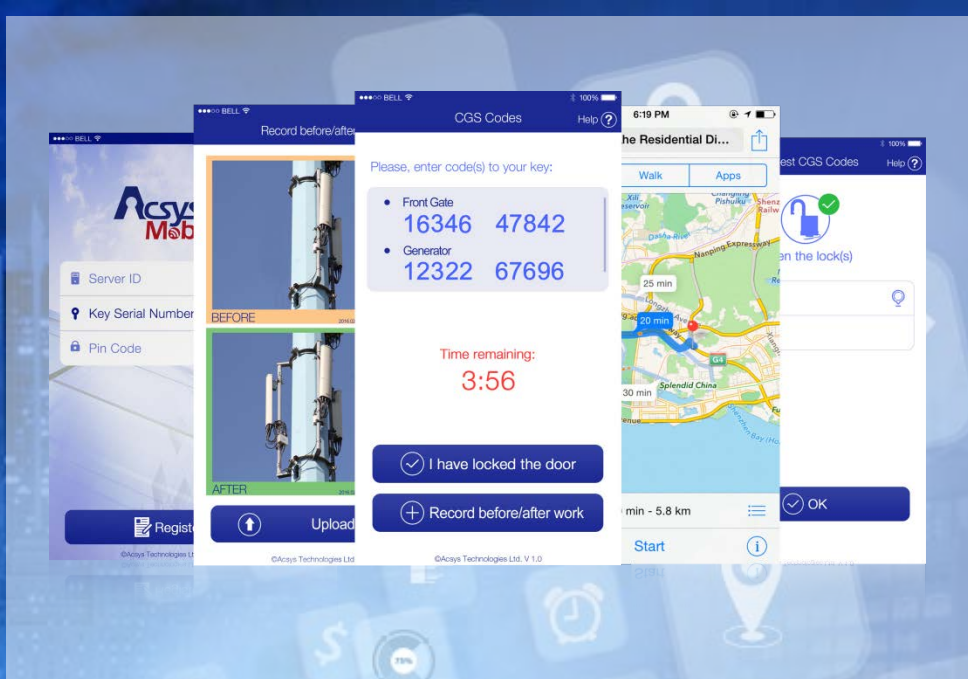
●●●○○ BELL
Acsys
Mob
Server ID
Key Serial Number
Pin Code
Registe
©Acsys Technologies Lt

●●●○○ BELL
Record before/afte
BEFORE
2016
AFTER
2016
Upload
©Acsys Technologies Ltd

●●●○○ BELL
100%
CGS Codes
Help
Please, enter code(s) to your key:
Front Gate
16346 47842
Generator
12322 67696
Time remaining:
3:56
I have locked the door
Record before/after work
©Acsys Technologies Ltd. V 1.0

6:19 PM
he Residential Di...
Walk
Apps
Pishuiku
Shenz
Railw
Nanping Expressway
25 min
20 min
G4
Splendid China
30 min
min - 5.8 km
Start

100%
est CGS Codes
Help
en the lock(s)
OK